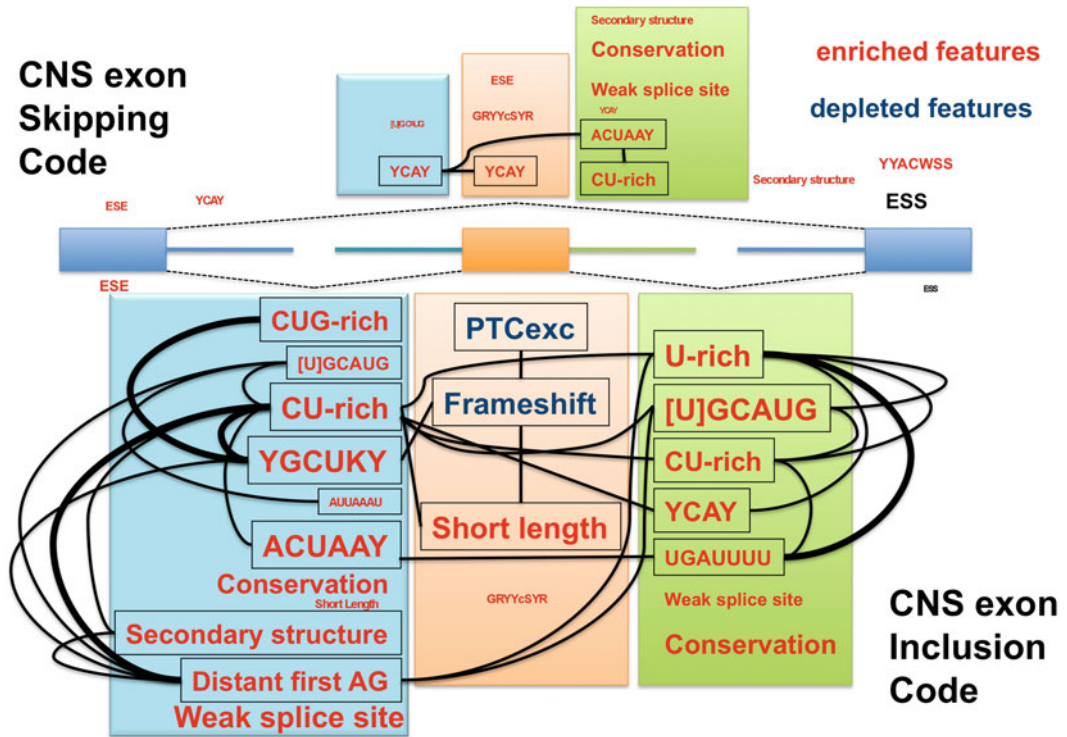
CNS exon Skipping Code

Secondary structure
Conservation
Weak splice site

enriched features
depleted features

[U]GCAUG
YCAY

ESE
GRYYcSYR
YCAY

YCAY
ACUAAY
CU-rich

Secondary structure
YYACWSS

ESE
YCAY
ESS

ESE
ESS

CUG-rich
[U]GCAUG
CU-rich
YGCUKY
AUUAAAU
ACUAAY
Conservation
Short Length
Secondary structure
Distant first AG
Weak splice site

PTCexc
Frameshift
Short length
GRYYcSYR

U-rich
[U]GCAUG
CU-rich
YCAY
UGAUUUU
Weak splice site
Conservation

CNS exon Inclusion Code